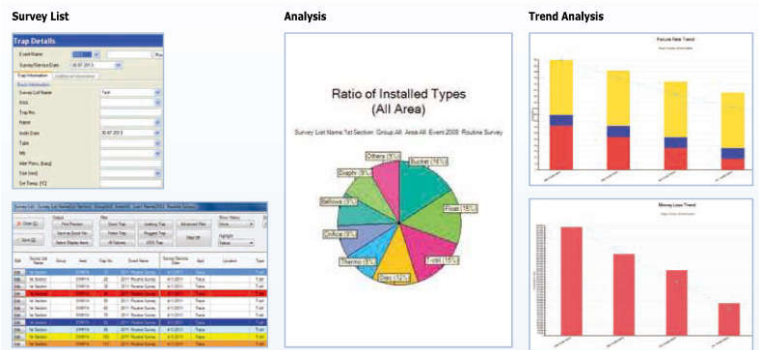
Survey List

Trap Details

Event Name

Survey/Service Date

Trap Information

Basic Information

Survey List Name

Area

Trap No.

Name

Install Date

Type

Mfr

Inlet Press. (barg)

Size (mm)

Set Temp. (°C)

Analysis

Ratio of Installed Types
(All Area)

Survey List Name:1st Section Group:All Area:All Event:2009 Routine Survey

Others [5%]

Bucket [16%]

Graph [9%]

Float [15%]

Bellows [9%]

T-stat [15%]

Orifice [9%]

Thermo [9%]

Disc [13%]

Trend Analysis

Failure Rate Trend

Money Loss Trend